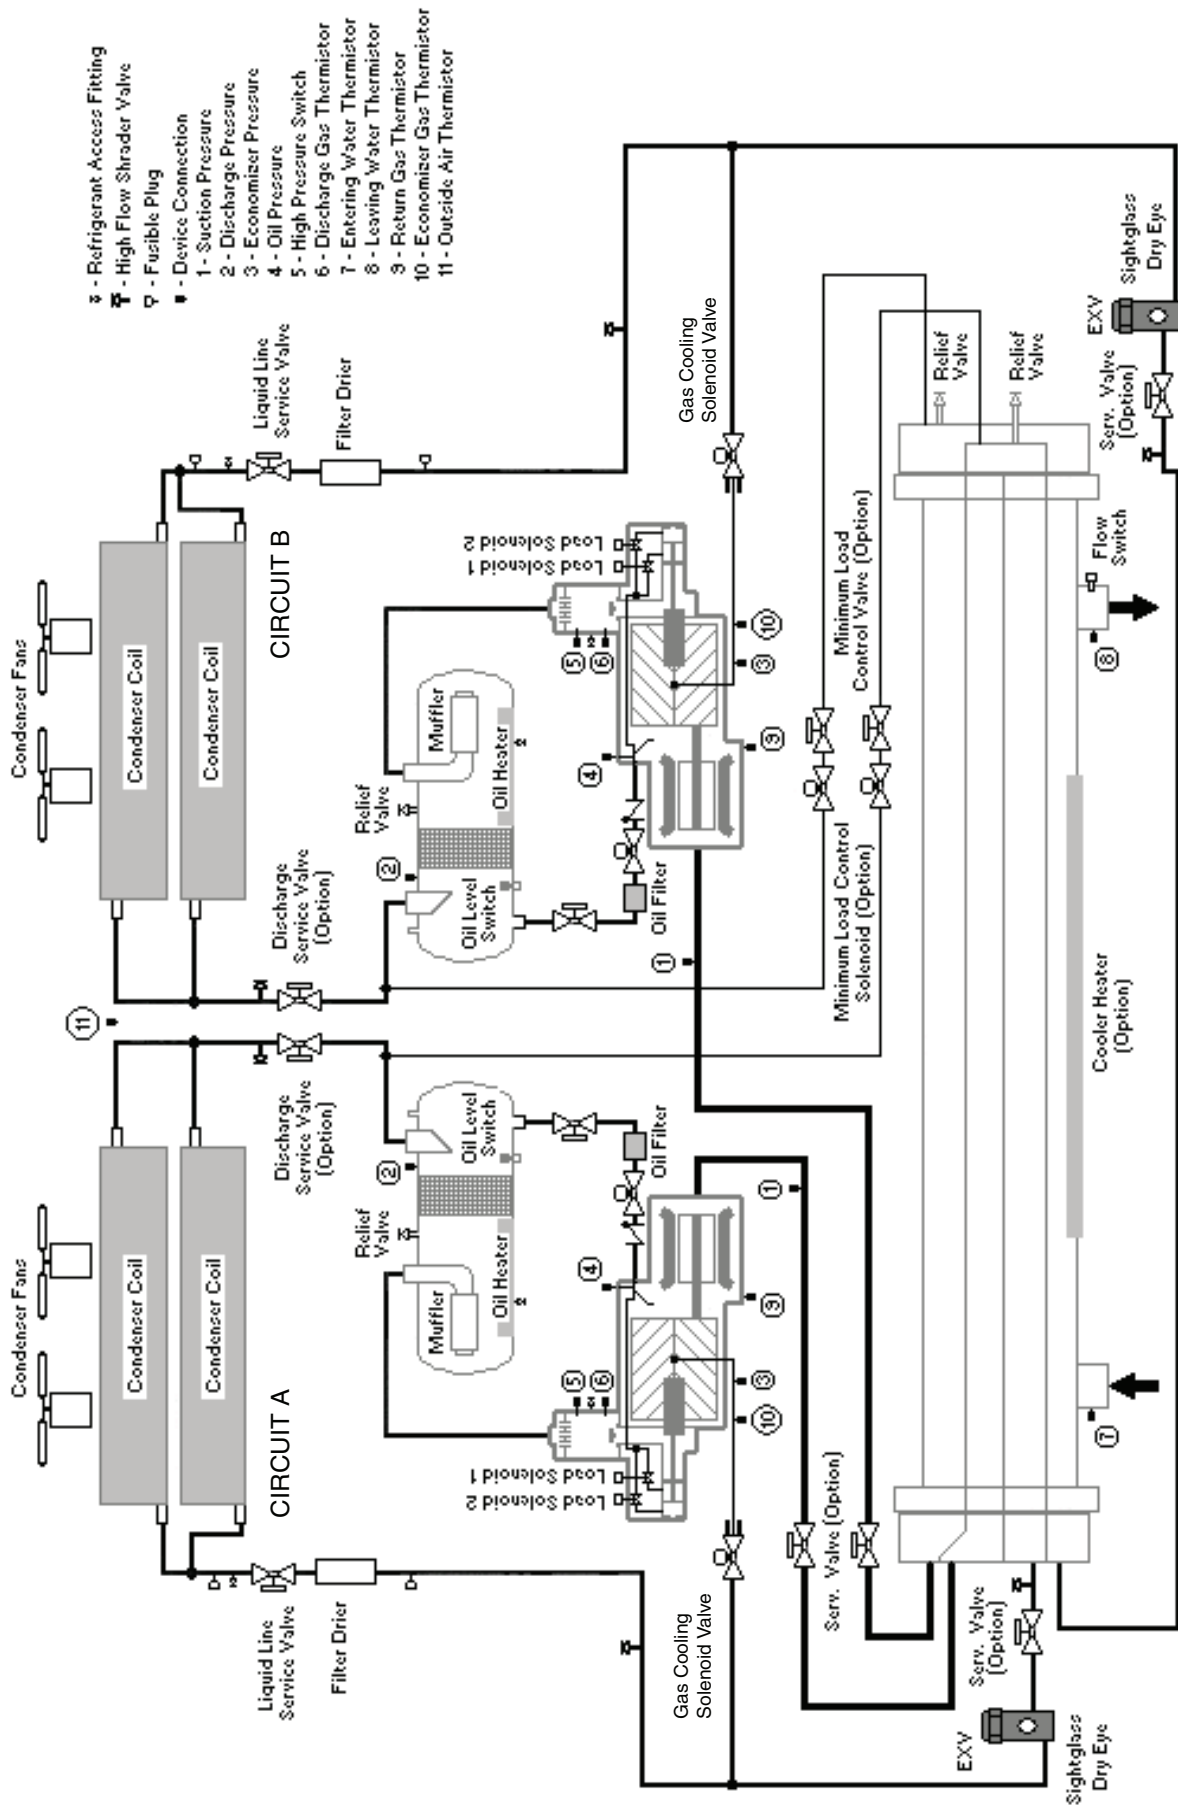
- Refrigerant Access Fitting
- High Flow Shrader Valve
- Fusible Plug
- Device Connection
1 - Suction Pressure
2 - Discharge Pressure
3 - Economizer Pressure
4 - Oil Pressure
5 - High Pressure Switch
6 - Discharge Gas Thermistor
7 - Entering Water Thermistor
8 - Leaving Water Thermistor
9 - Return Gas Thermistor
10 - Economizer Gas Thermistor
11 - Outside Air Thermistor

Condenser Fans
Condenser Coil
Condenser Coil
CIRCUIT B
Liquid Line Service Valve
Filter Drier
Gas Cooling Solenoid Valve
Load Solenoid 2
Load Solenoid 1
Relief Valve
Muffler
Oil Heater
Discharge Service Valve (Option)
Oil Level Switch
Oil Filter
Minimum Load Control Solenoid (Option)
Minimum Load Control Valve (Option)
Relief Valve
Relief Valve
EXV
Sightglass Dry Eye
Serv. Valve (Option)
Flow Switch
Cooler Heater (Option)

Condenser Fans
Condenser Coil
Condenser Coil
CIRCUIT A
Liquid Line Service Valve
Filter Drier
Gas Cooling Solenoid Valve
Load Solenoid 1
Load Solenoid 2
Relief Valve
Muffler
Oil Heater
Discharge Service Valve (Option)
Oil Level Switch
Oil Filter
Serv. Valve (Option)
Serv. Valve (Option)
EXV
Sightglass Dry Eye

1 2 3 4 5 6 7 8 9 10 11